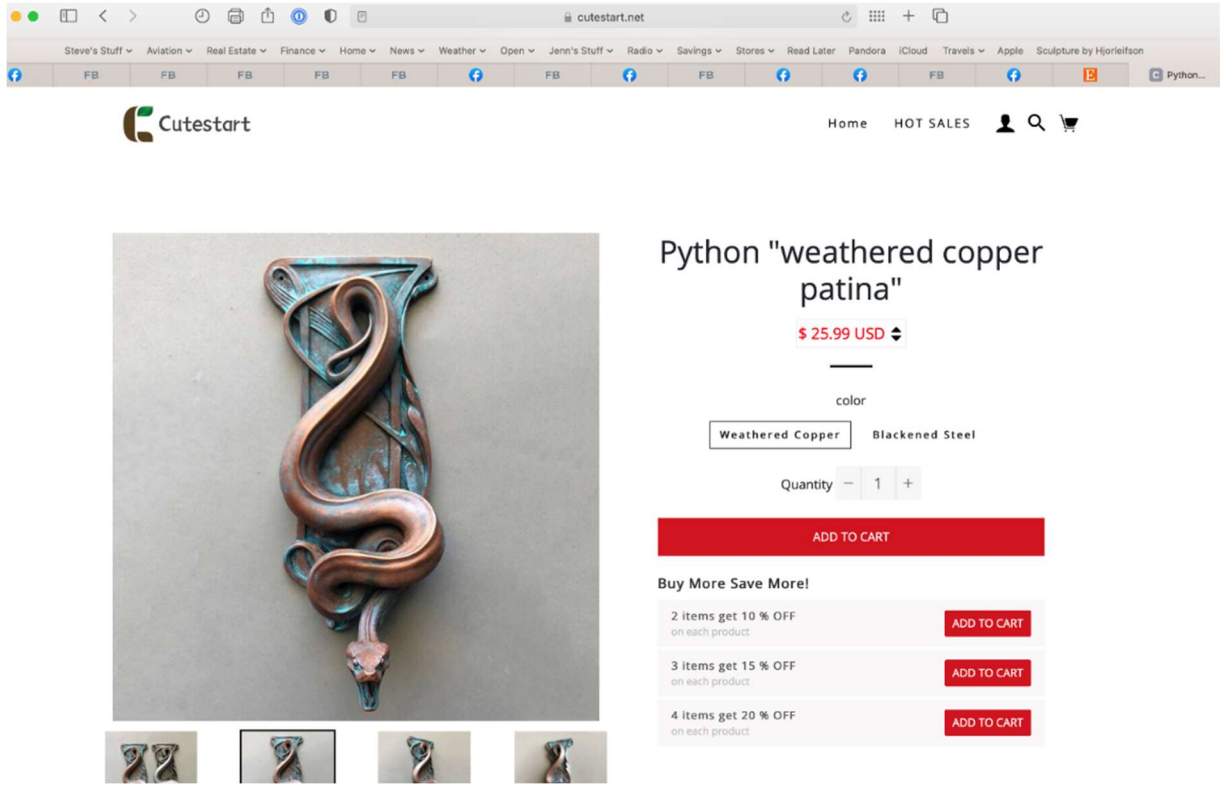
cutestart.net

Steve's Stuff Aviation Real Estate Finance Home News Weather Open Jenn's Stuff Radio Savings Stores Read Later Pandora iCloud Travels Apple Sculpture by Hjorleifson

FB FB FB FB FB FB FB FB E Python...

Cutestart

Home HOT SALES

Python "weathered copper patina"

$ 25.99 USD

color

Weathered Copper Blackened Steel

Quantity − 1 +

ADD TO CART

Buy More Save More!

2 items get 10 % OFF
on each product
ADD TO CART

3 items get 15 % OFF
on each product
ADD TO CART

4 items get 20 % OFF
on each product
ADD TO CART